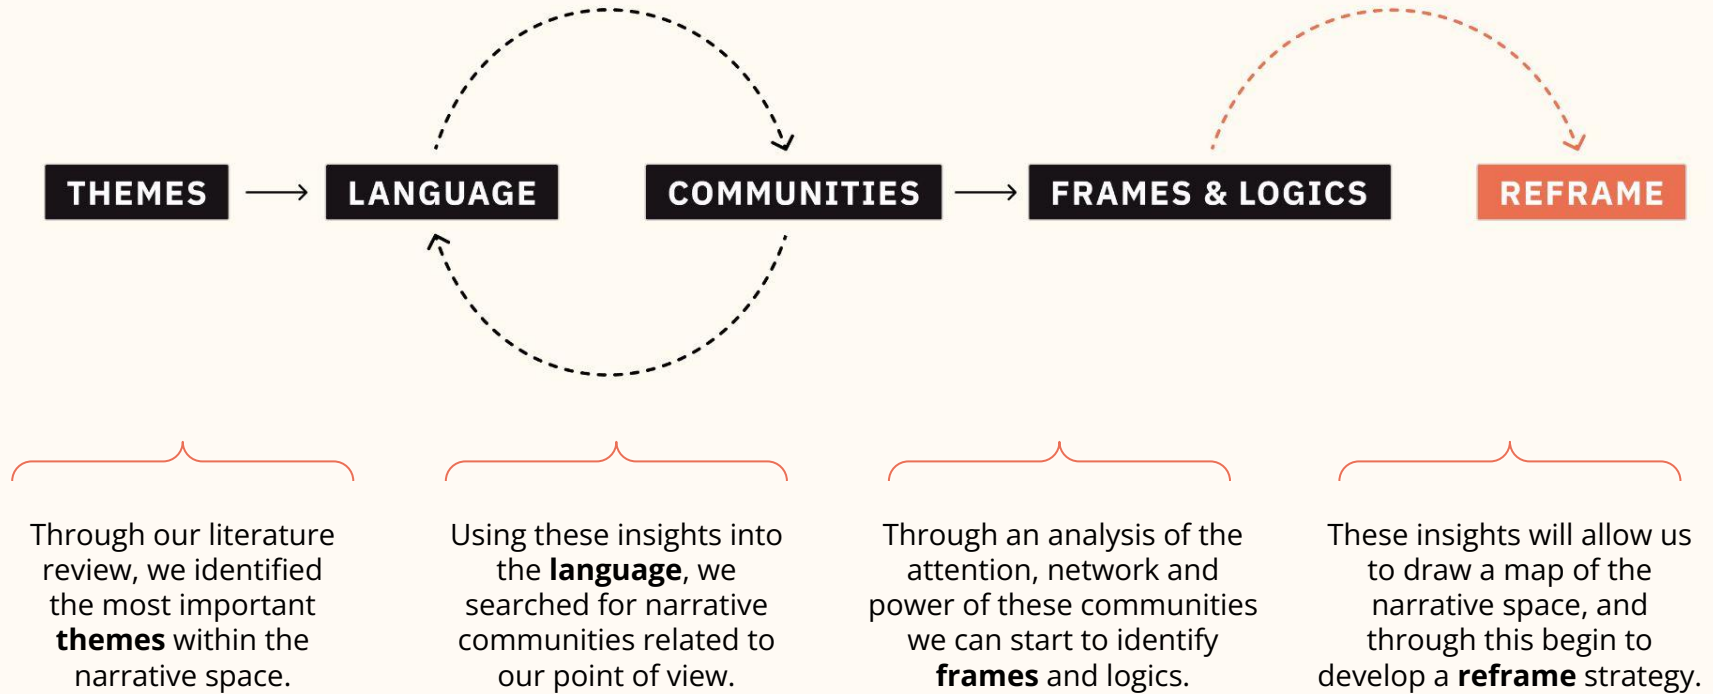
THEMES → LANGUAGE

COMMUNITIES → FRAMES & LOGICS

REFRAME

Through our literature review, we identified the most important **themes** within the narrative space.

Using these insights into the **language**, we searched for narrative communities related to our point of view.

Through an analysis of the attention, network and power of these communities we can start to identify **frames** and logics.

These insights will allow us to draw a map of the narrative space, and through this begin to develop a **reframe** strategy.